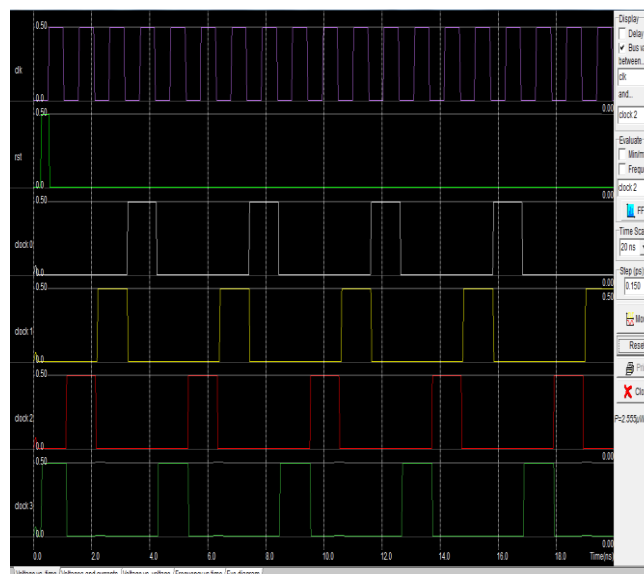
0.50
clk
0.0
0.00
0.50
rst
0.0
0.00
0.50
clock 0
0.0
0.50
0.50
clock 1
0.0
0.00
0.50
clock 2
0.0
0.00
0.50
clock 3
0.0
0.0 2.0 4.0 6.0 8.0 10.0 12.0 14.0 16.0 18.0 Time(ns)

Display
Delay
Bus v
between...
clk
and...
clock 2
Evaluate
Minim
Frequ
clock 2
FF
Time Sca
20 ns
Step (ps)
0.150
Ma
Rese
Pri
Clo
F=2.555(M

Voltage vs. time | Voltage and currents | Voltage vs. voltage | Frequency vs. time | Eye diagram